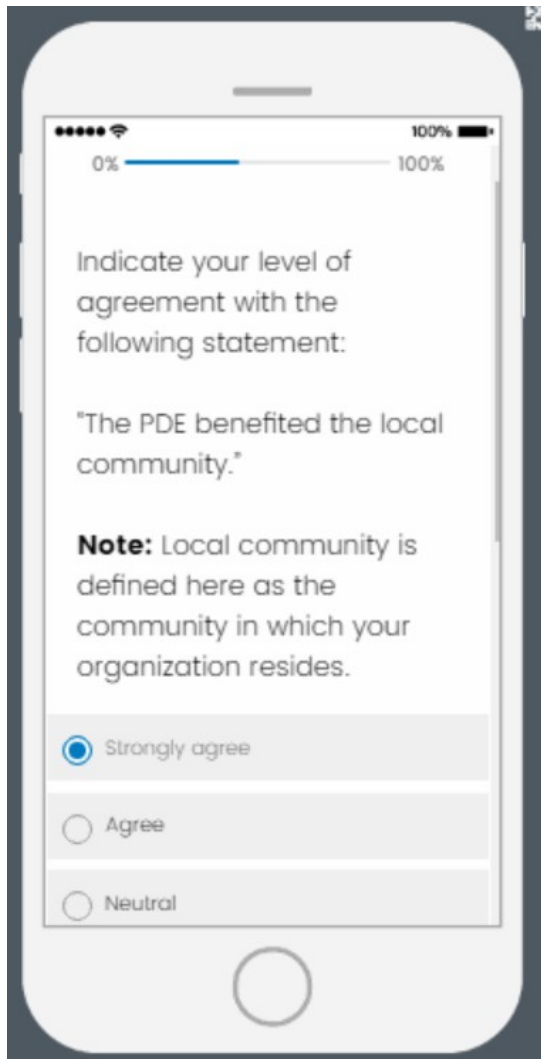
100%

0% 100%

Indicate your level of agreement with the following statement:

"The PDE benefited the local community."

**Note:** Local community is defined here as the community in which your organization resides.

Strongly agree

Agree

Neutral